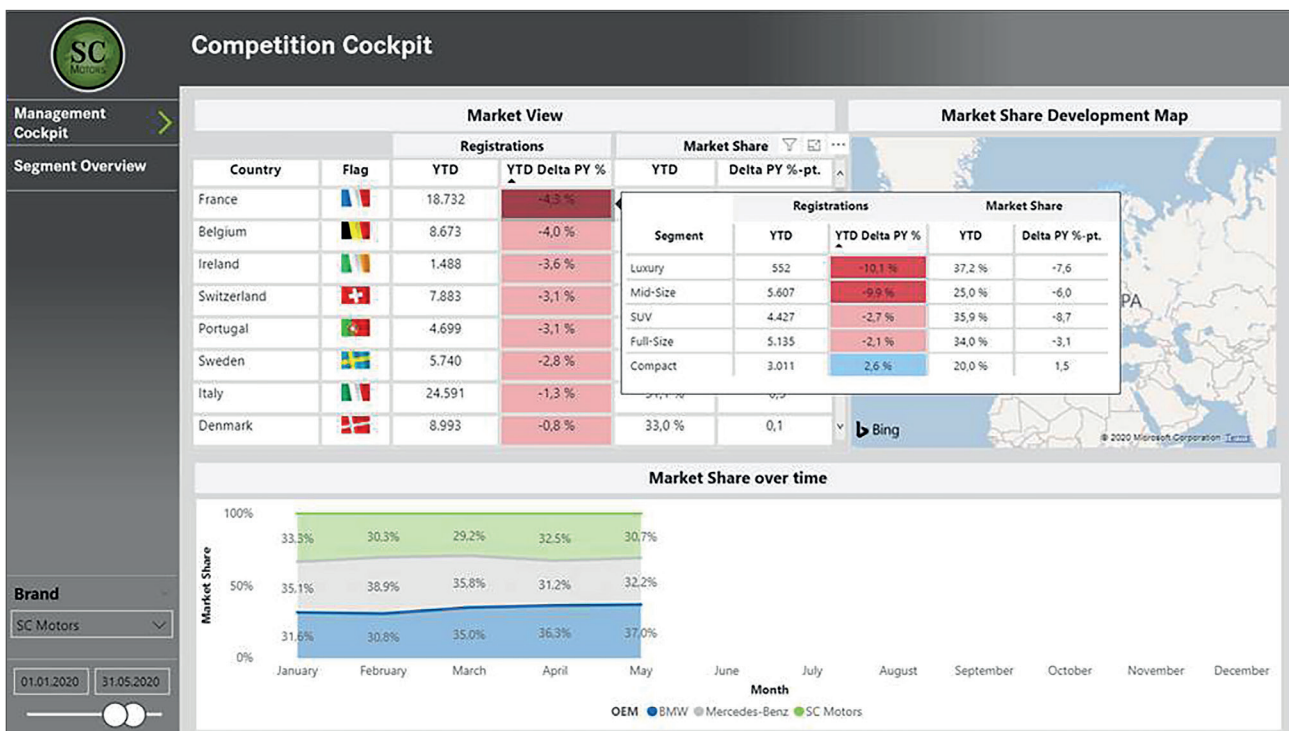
SC MOTORS

Competition Cockpit

Management Cockpit

Segment Overview

Market View

| Country | Flag | Registrations YTD | Registrations YTD Delta PY % | Market Share YTD | Market Share Delta PY %-pt. |
|---|---|---|---|---|---|
| France | | 18.732 | -4,3 % | | |
| Belgium | | 8.673 | -4,0 % | | |
| Ireland | | 1.488 | -3,6 % | | |
| Switzerland | | 7.883 | -3,1 % | | |
| Portugal | | 4.699 | -3,1 % | | |
| Sweden | | 5.740 | -2,8 % | | |
| Italy | | 24.591 | -1,3 % | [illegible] | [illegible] |
| Denmark | | 8.993 | -0,8 % | 33,0 % | 0,1 |

| Segment | Registrations YTD | Registrations YTD Delta PY % | Market Share YTD | Market Share Delta PY %-pt. |
|---|---|---|---|---|
| Luxury | 552 | -10,1 % | 37,2 % | -7,6 |
| Mid-Size | 5.607 | -9,9 % | 25,0 % | -6,0 |
| SUV | 4.427 | -2,7 % | 35,9 % | -8,7 |
| Full-Size | 5.135 | -2,1 % | 34,0 % | -3,1 |
| Compact | 3.011 | 2,6 % | 20,0 % | 1,5 |

Market Share Development Map

PA

Bing

© 2020 Microsoft Corporation Terms

Market Share over time

100%
50%
0%
Market Share

33,3% 30,3% 29,2% 32,5% 30,7%
35,1% 38,9% 35,8% 31,2% 32,2%
31,6% 30,8% 35,0% 36,3% 37,0%

January February March April May June July August September October November December
Month

OEM BMW Mercedes-Benz SC Motors

Brand
SC Motors

01.01.2020 31.05.2020